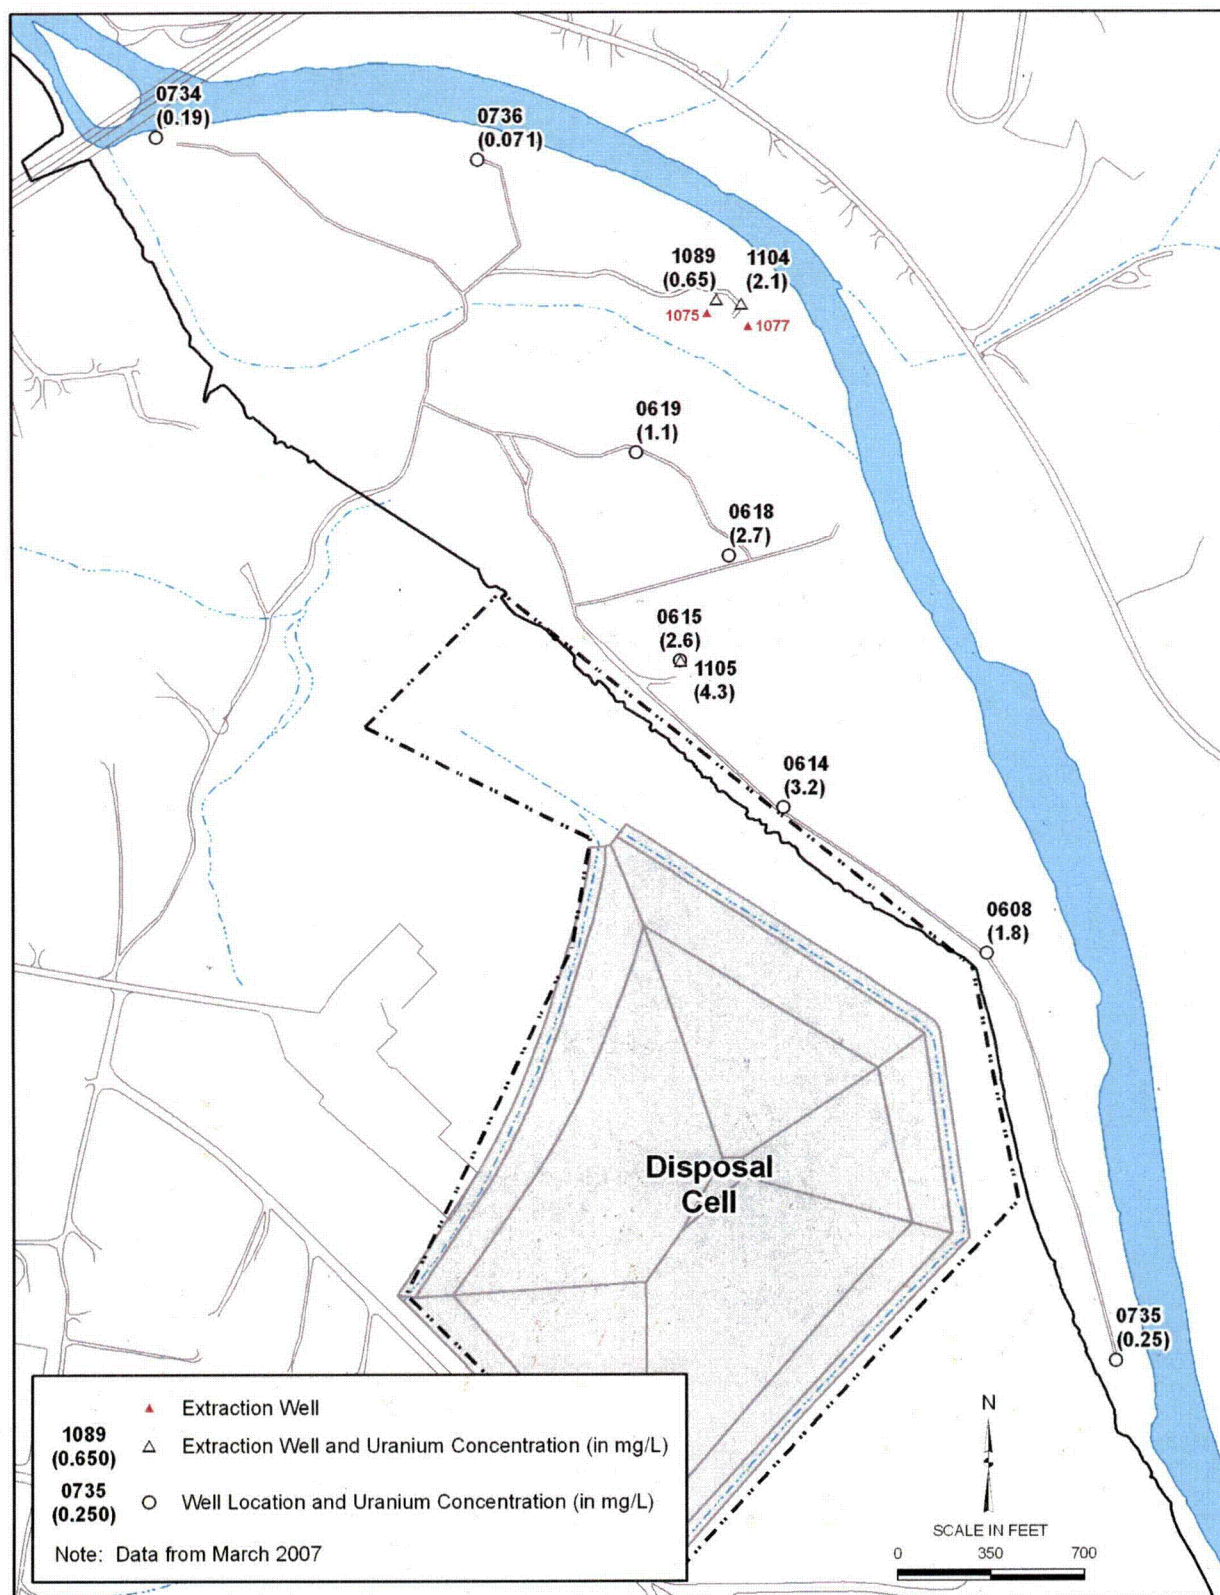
0734
(0.19)

0736
(0.071)

1089
(0.65)

1104
(2.1)

1075

1077

0619
(1.1)

0618
(2.7)

0615
(2.6)

1105
(4.3)

0614
(3.2)

0608
(1.8)

Disposal
Cell

0735
(0.25)

Extraction Well

1089
(0.650)
Extraction Well and Uranium Concentration (in mg/L)

0735
(0.250)
Well Location and Uranium Concentration (in mg/L)

Note: Data from March 2007

N

SCALE IN FEET
0 350 700